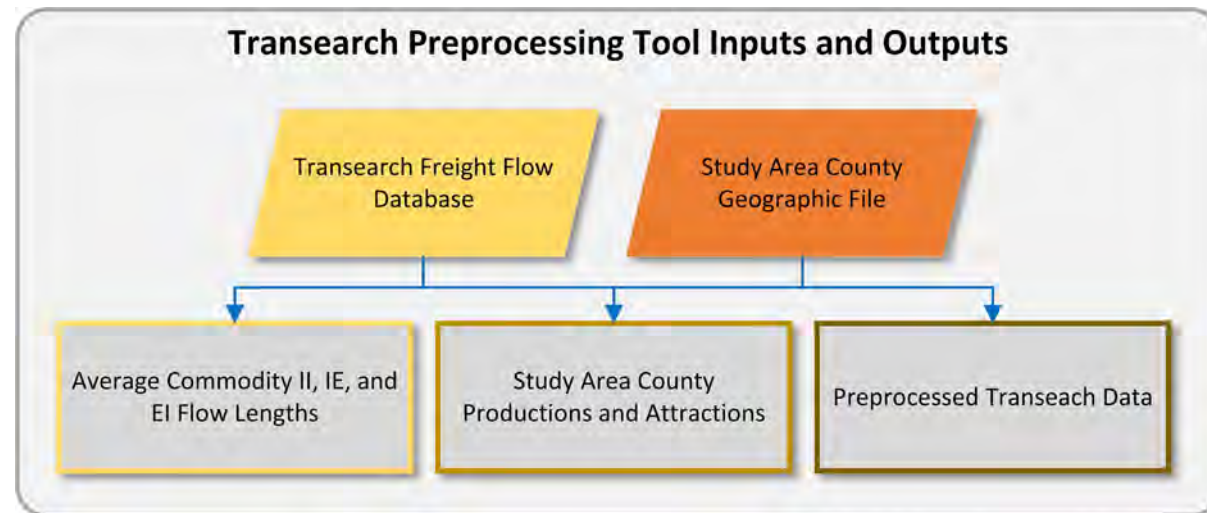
Transearch Preprocessing Tool Inputs and Outputs

Transearch Freight Flow Database

Study Area County Geographic File

Average Commodity II, IE, and EI Flow Lengths

Study Area County Productions and Attractions

Preprocessed Transeach Data